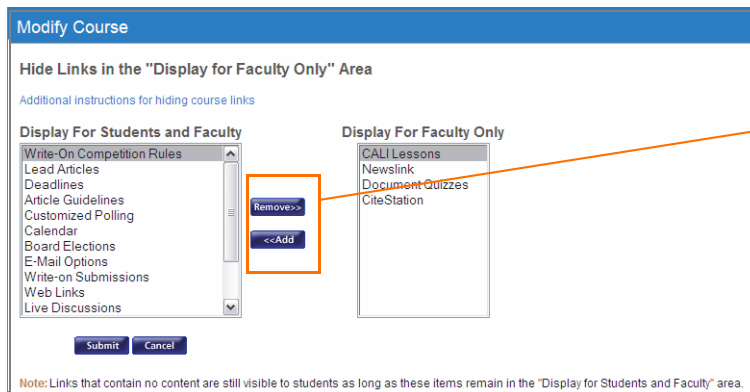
Modify Course

Hide Links in the "Display for Faculty Only" Area

Additional instructions for hiding course links

Display For Students and Faculty

Write-On Competition Rules
Lead Articles
Deadlines
Article Guidelines
Customized Polling
Calendar
Board Elections
E-Mail Options
Write-on Submissions
Web Links
Live Discussions

Remove>>

<<Add

Display For Faculty Only

CALI Lessons
Newslink
Document Quizzes
CiteStation

Submit Cancel

Note: Links that contain no content are still visible to students as long as these items remain in the "Display for Students and Faculty" area.